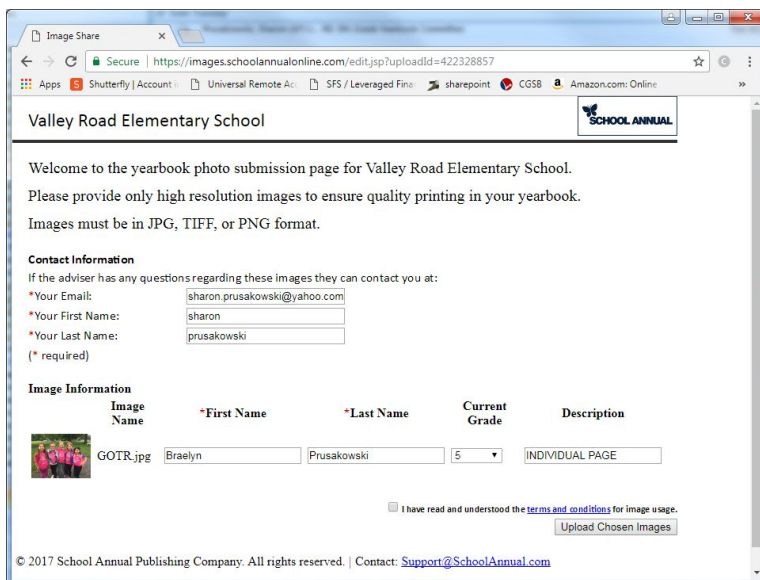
Image Share

Secure | https://images.schoolannualonline.com/edit.jsp?uploadId=422328857

Apps Shutterfly | Account Universal Remote Acc SFS / Leveraged Fina sharepoint CGSB Amazon.com: Online

Valley Road Elementary School

SCHOOL ANNUAL

Welcome to the yearbook photo submission page for Valley Road Elementary School.

Please provide only high resolution images to ensure quality printing in your yearbook.

Images must be in JPG, TIFF, or PNG format.

Contact Information

If the adviser has any questions regarding these images they can contact you at:

*Your Email: sharon.prusakowski@yahoo.com

*Your First Name: sharon

*Your Last Name: prusakowski

(* required)

Image Information

| Image Name | *First Name | *Last Name | Current Grade | Description |
|---|---|---|---|---|
| GOTR.jpg | Braelyn | Prusakowski | 5 | INDIVIDUAL PAGE |

I have read and understood the terms and conditions for image usage.

Upload Chosen Images

© 2017 School Annual Publishing Company. All rights reserved. | Contact: Support@SchoolAnnual.com